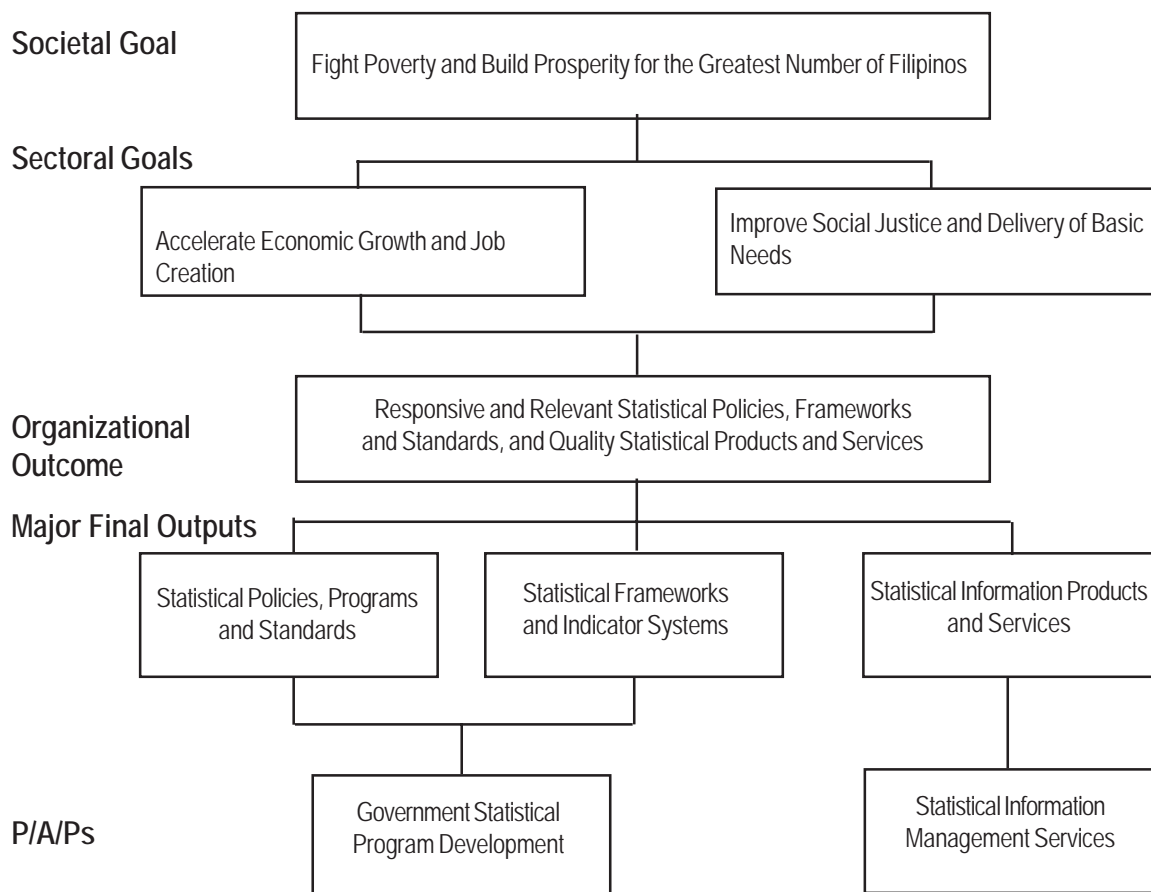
Societal Goal

Fight Poverty and Build Prosperity for the Greatest Number of Filipinos

Sectoral Goals

Accelerate Economic Growth and Job Creation

Improve Social Justice and Delivery of Basic Needs

Organizational Outcome

Responsive and Relevant Statistical Policies, Frameworks and Standards, and Quality Statistical Products and Services

Major Final Outputs

Statistical Policies, Programs and Standards

Statistical Frameworks and Indicator Systems

Statistical Information Products and Services

P/A/Ps

Government Statistical Program Development

Statistical Information Management Services